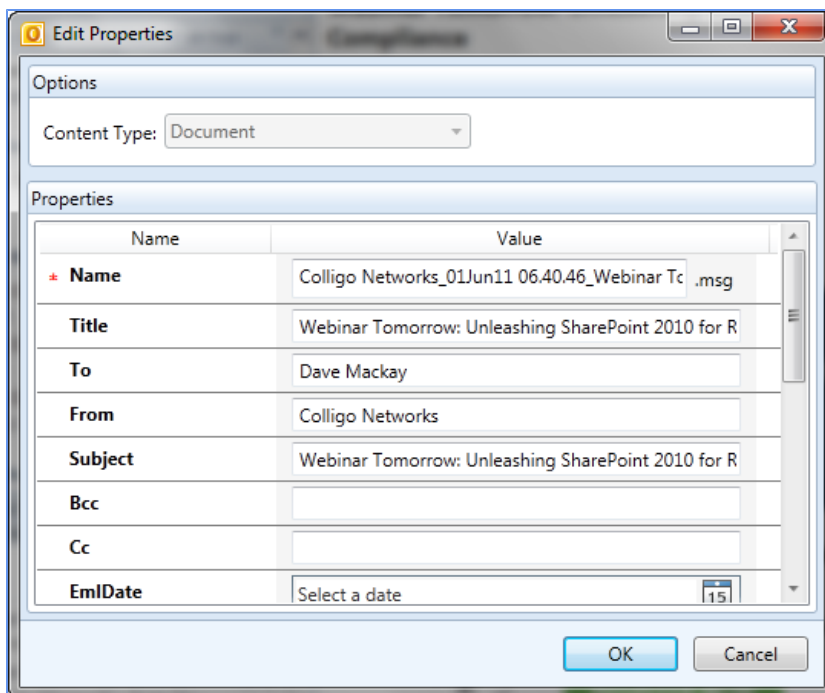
Edit Properties

Options

Content Type: Document

Properties

| Name | Value |
|---|---|
| * Name | Colligo Networks_01Jun11 06.40.46_Webinar To .msg |
| Title | Webinar Tomorrow: Unleashing SharePoint 2010 for R |
| To | Dave Mackay |
| From | Colligo Networks |
| Subject | Webinar Tomorrow: Unleashing SharePoint 2010 for R |
| Bcc | |
| Cc | |
| EmlDate | Select a date 15 |

OK Cancel